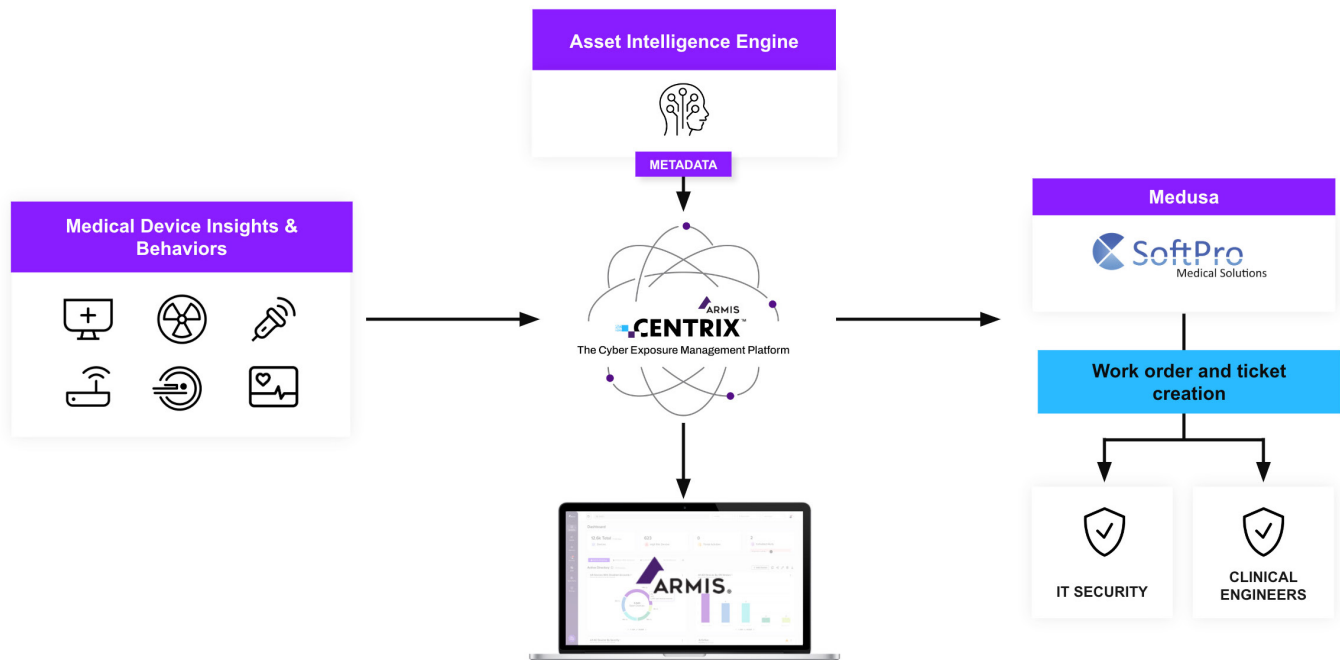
Asset Intelligence Engine

METADATA

Medical Device Insights & Behaviors

ARMIS
CENTRIX™
The Cyber Exposure Management Platform

Medusa

SoftPro
Medical Solutions

Work order and ticket creation

IT SECURITY

CLINICAL ENGINEERS

ARMIS.